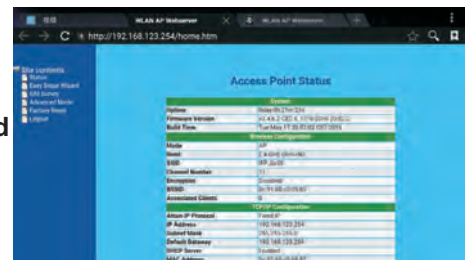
WLAN AP Webserver

http://192.168.123.254/home.htm

Site contents
Status
Easy Setup Wizard
Wifi Survey
Advanced Mode
Factory Reset
Logout

Access Point Status

| System | |
|---|---|
| Uptime | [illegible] |
| Firmware Version | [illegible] |
| Build Time | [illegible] |
| Wireless Configuration | |
| Mode | AP |
| Band | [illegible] |
| SSID | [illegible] |
| Channel Number | 11 |
| Encryption | Disabled |
| BSSID | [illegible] |
| Associated Clients | 0 |
| TCP/IP Configuration | |
| Attain IP Protocol | Fixed IP |
| IP Address | 192.168.123.254 |
| Subnet Mask | 255.255.255.0 |
| Default Gateway | 192.168.123.254 |
| DHCP Server | Enabled |
| MAC Address | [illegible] |